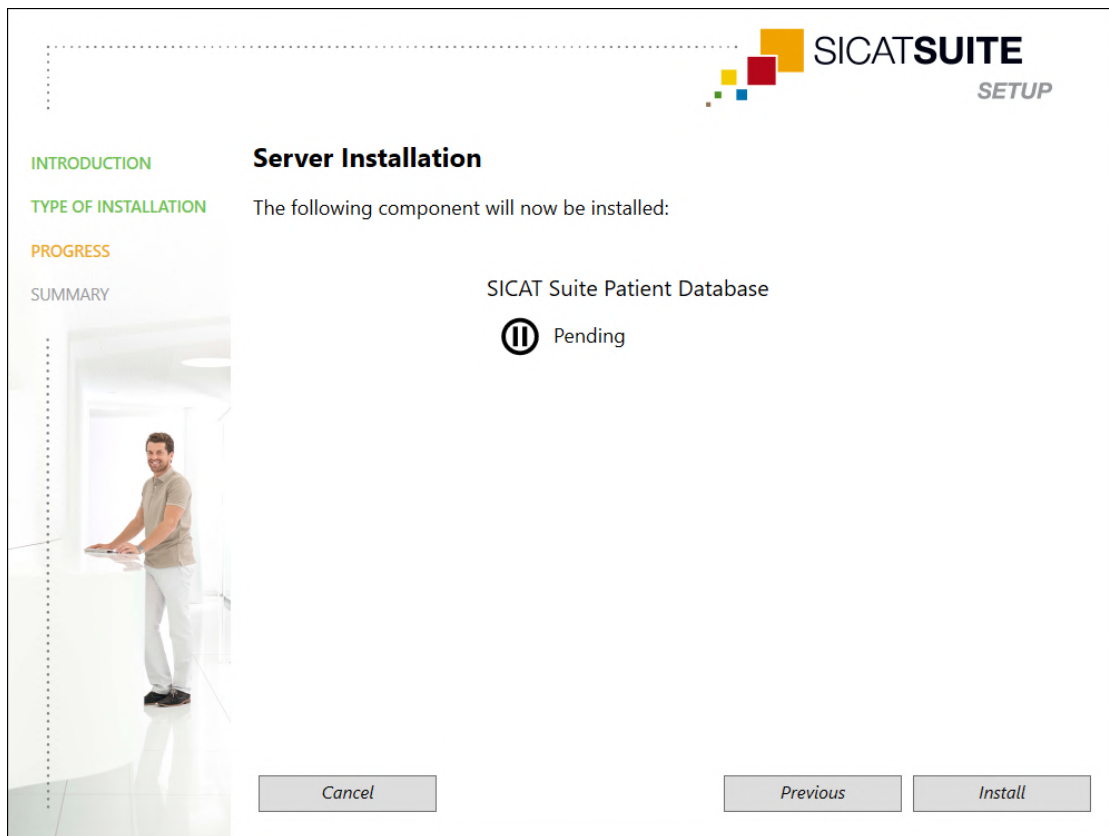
SICATSUITE
SETUP

INTRODUCTION
TYPE OF INSTALLATION
PROGRESS
SUMMARY

Server Installation

The following component will now be installed:

SICAT Suite Patient Database

Pending

Cancel

Previous

Install